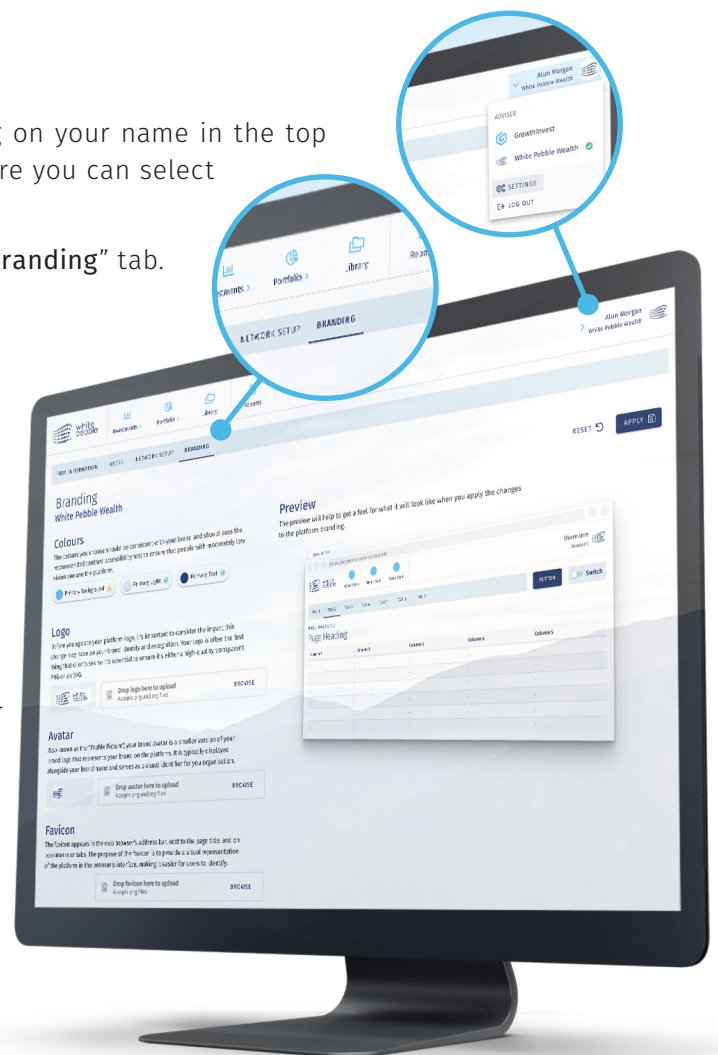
on your name in the top
re you can select

randing" tab.

Alun Morgan
White Pebble Wealth

ADVISER
GrowthInvest
White Pebble Wealth
SETTINGS
LOG OUT

Investments >
Portfolios >
Library
Reports

NETWORK SETUP
BRANDING

Alun Morgan
White Pebble Wealth

white pebble
Investments >
Portfolio >
Library
Reports

RESET
APPLY

FIRM INFORMATION
USERS
NETWORK SETUP
BRANDING

Branding
White Pebble Wealth

Colours
The colours you choose should be consistent with your brand and should pass the recommended contrast accessibility test to ensure that people with moderately low vision can use the platform.

Primary background
Primary light
Primary Text

Logo
Before you update your platform logo, it's important to consider the impact this change may have on your brand identity and recognition. Your logo is often the first thing that clients see so it's essential to ensure it's either a high-quality transparent PNG or an SVG.

Drop logo here to upload
Accepts png and svg files
BROWSE

Avatar
Also known as the "Profile Picture", your brand avatar is a smaller version of your brand logo that represents your brand on the platform. It is typically displayed alongside your brand name and serves as a visual identifier for your organisation.

Drop avatar here to upload
Accepts png and svg files
BROWSE

Favicon
The favicon appears in the web browser's address bar, next to the page title, and on bookmarks or tabs. The purpose of the favicon is to provide a visual representation of the platform in the browser's interface, making it easier for users to identify.

Drop favicon here to upload
Accepts png files
BROWSE

Preview
The preview will help to get a feel for what it will look like when you apply the changes to the platform branding.

Username
Account
BUTTON
Switch

Page Heading

| Column 1 | Column 2 | Column 3 | Column 4 | Column 5 |
|---|---|---|---|---|